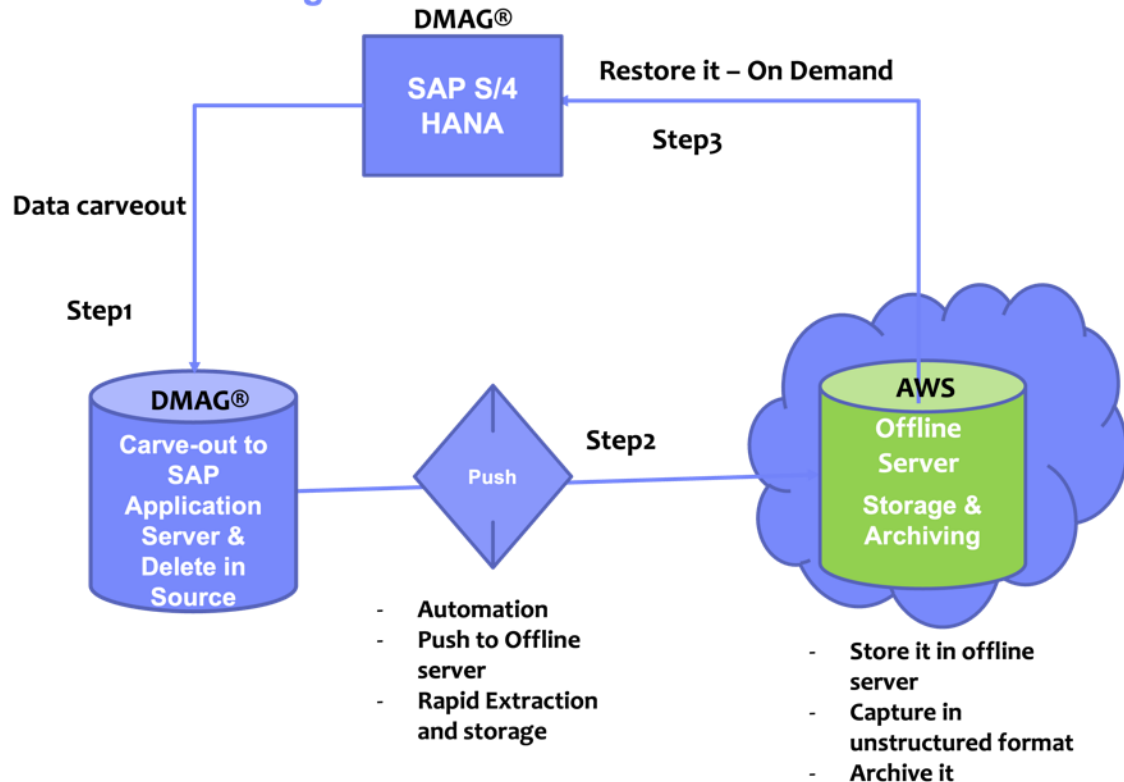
DMAG®

SAP S/4 HANA

Restore it – On Demand

Step3

Data carveout

Step1

DMAG®

Carve-out to SAP Application Server & Delete in Source

Push

Step2

AWS

Offline Server

Storage & Archiving

- Automation
- Push to Offline server
- Rapid Extraction and storage

- Store it in offline server
- Capture in unstructured format
- Archive it